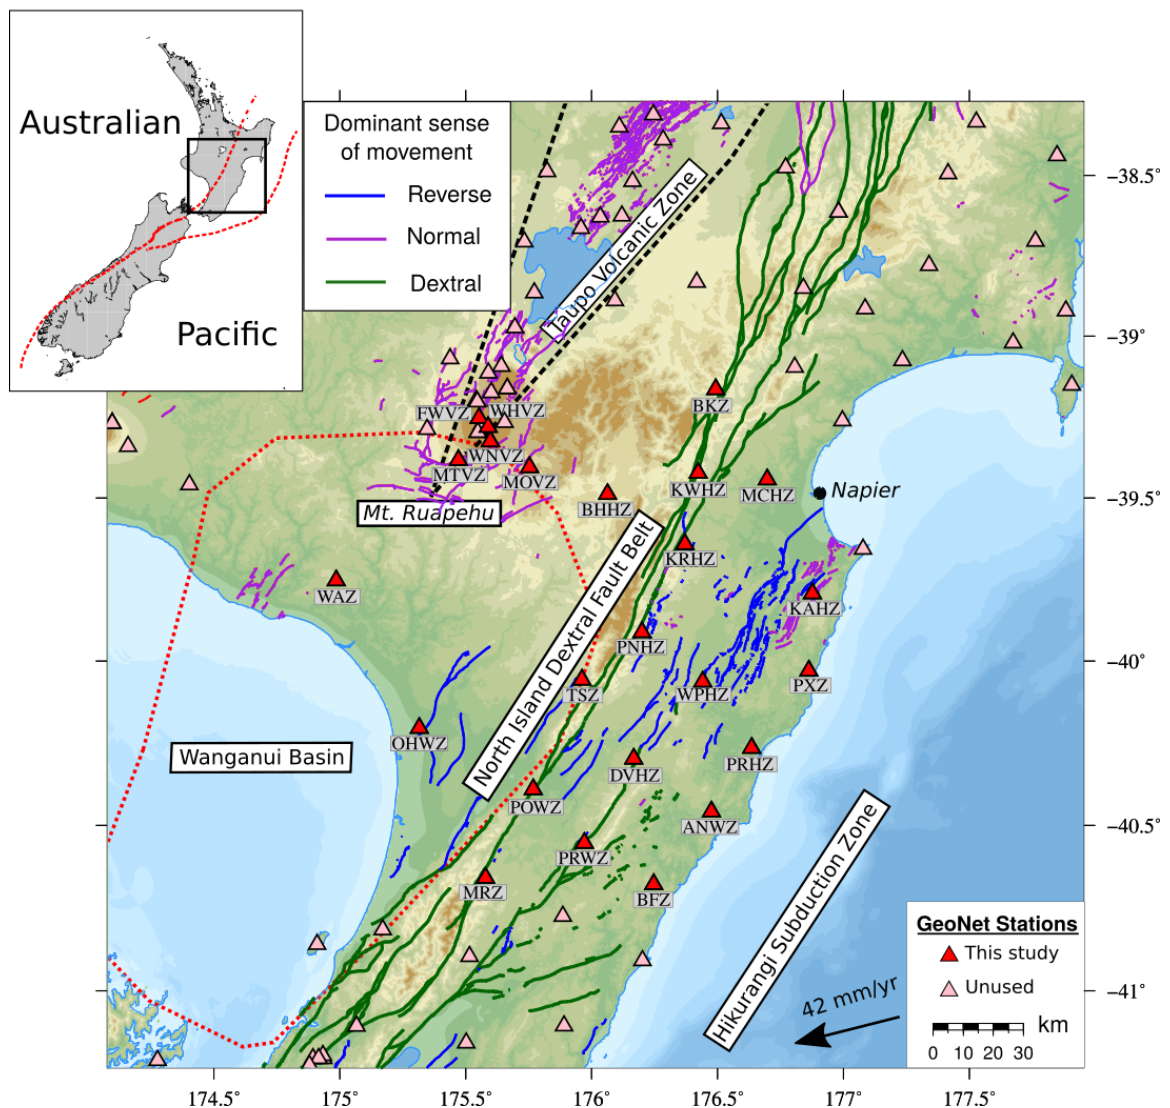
Australian

Pacific

Dominant sense of movement

Reverse

Normal

Dextral

Taupo Volcanic Zone

–38.5°

–39°

–39.5°

–40°

–40.5°

–41°

FWVZ

WHVZ

WNVZ

MTVZ

MOVZ

BKZ

KWHZ

MCHZ

Napier

BHHZ

Mt. Ruapehu

KRHZ

KAHZ

WAZ

PNHZ

TSZ

WPHZ

PXZ

OHWZ

North Island Dextral Fault Belt

DVHZ

PRHZ

Wanganui Basin

POWZ

ANWZ

PRWZ

MRZ

BFZ

Hikurangi Subduction Zone

GeoNet Stations

This study

Unused

42 mm/yr

km

0 10 20 30

174.5°

175°

175.5°

176°

176.5°

177°

177.5°